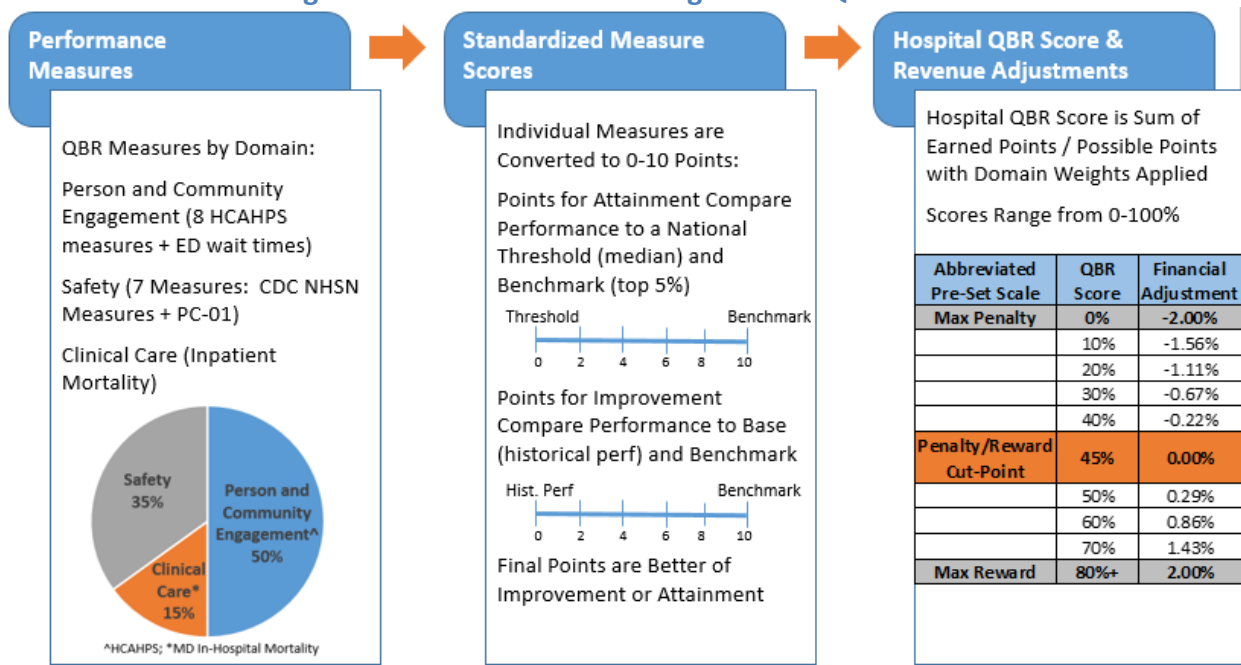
Performance Measures

QBR Measures by Domain:

Person and Community Engagement (8 HCAHPS measures + ED wait times)

Safety (7 Measures: CDC NHSN Measures + PC-01)

Clinical Care (Inpatient Mortality)

Safety 35%

Person and Community Engagement^ 50%

Clinical Care* 15%

^HCAHPS; *MD In-Hospital Mortality

Standardized Measure Scores

Individual Measures are Converted to 0-10 Points:

Points for Attainment Compare Performance to a National Threshold (median) and Benchmark (top 5%)

Threshold Benchmark

0 2 4 6 8 10

Points for Improvement Compare Performance to Base (historical perf) and Benchmark

Hist. Perf Benchmark

0 2 4 6 8 10

Final Points are Better of Improvement or Attainment

Hospital QBR Score & Revenue Adjustments

Hospital QBR Score is Sum of Earned Points / Possible Points with Domain Weights Applied

Scores Range from 0-100%

| Abbreviated Pre-Set Scale | QBR Score | Financial Adjustment |
|---|---|---|
| Max Penalty | 0% | -2.00% |
| | 10% | -1.56% |
| | 20% | -1.11% |
| | 30% | -0.67% |
| | 40% | -0.22% |
| Penalty/Reward Cut-Point | 45% | 0.00% |
| | 50% | 0.29% |
| | 60% | 0.86% |
| | 70% | 1.43% |
| Max Reward | 80%+ | 2.00% |